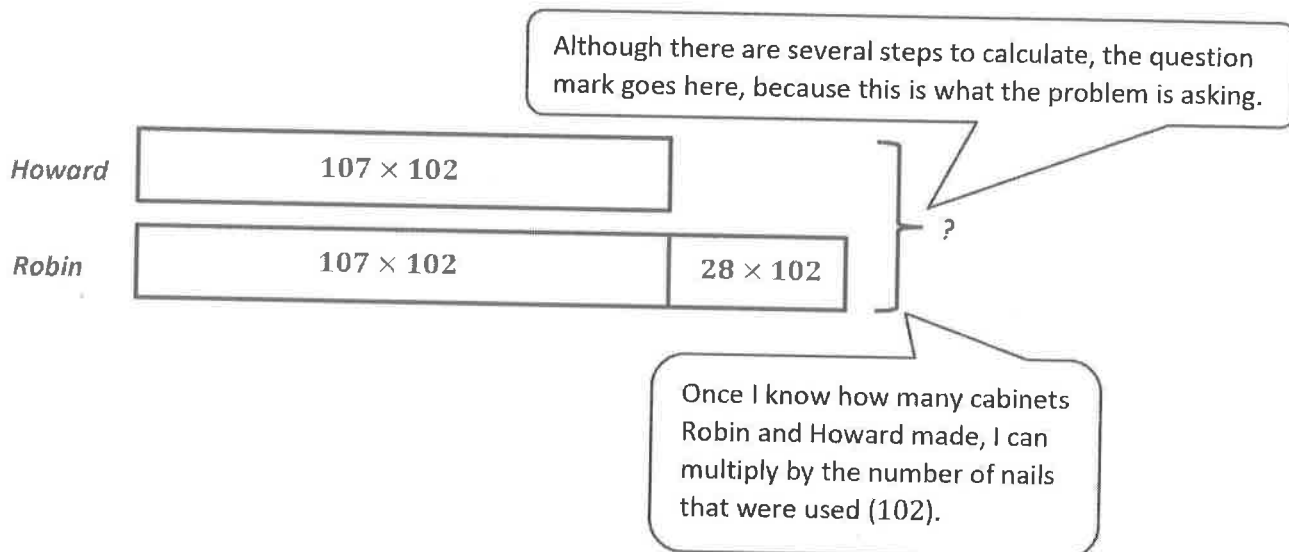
Although there are several steps to calculate, the question mark goes here, because this is what the problem is asking.

Howard $107 \times 102$

Robin $107 \times 102$ $28 \times 102$

?

Once I know how many cabinets Robin and Howard made, I can multiply by the number of nails that were used (102).